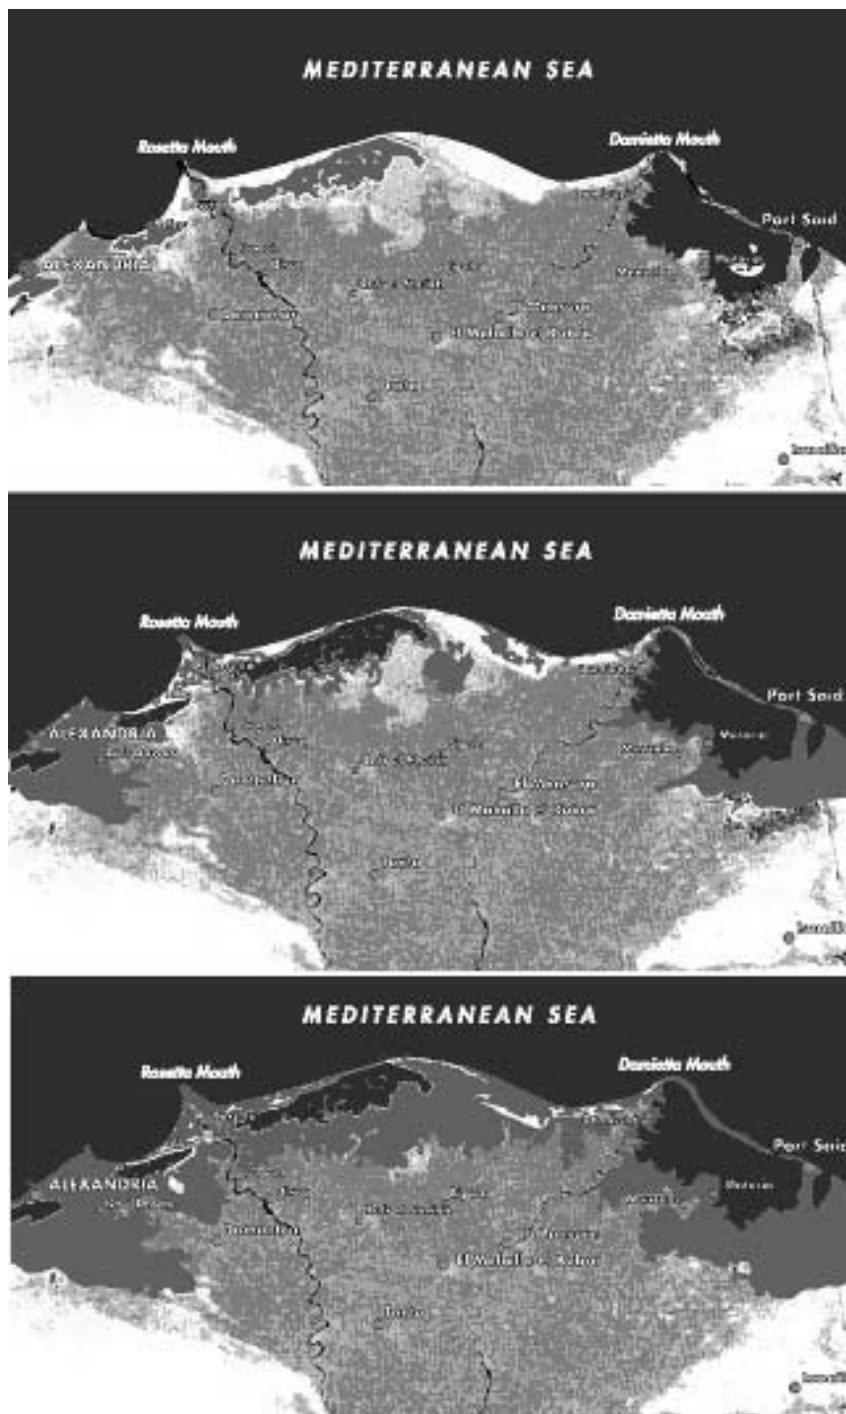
MEDITERRANEAN SEA

Rosetta Mouth

Damietta Mouth

Port Said

ALEXANDRIA

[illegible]

El Mahalla el Kubra

Tanta

Ismailia

MEDITERRANEAN SEA

Rosetta Mouth

Damietta Mouth

Port Said

ALEXANDRIA

Damanhur

El Mansura

El Mahalla el Kubra

Tanta

Ismailia

MEDITERRANEAN SEA

Rosetta Mouth

Damietta Mouth

Port Said

ALEXANDRIA

Damanhur

El Mansura

El Mahalla el Kubra

Tanta

Ismailia